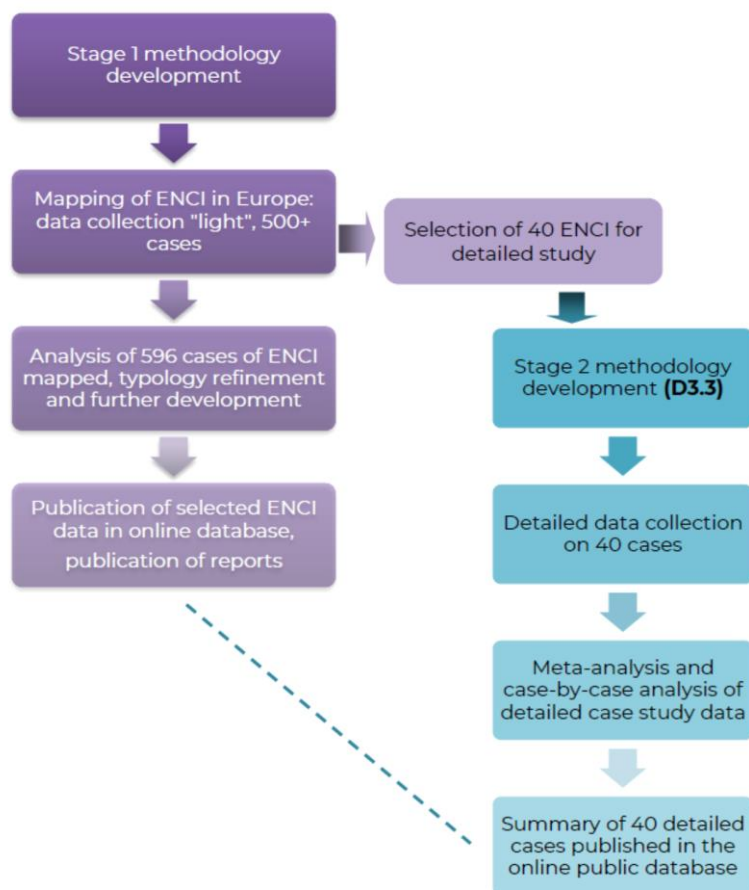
Stage 1 methodology development

Mapping of ENCI in Europe: data collection "light", 500+ cases

Analysis of 596 cases of ENCI mapped, typology refinement and further development

Publication of selected ENCI data in online database, publication of reports

Selection of 40 ENCI for detailed study

Stage 2 methodology development **(D3.3)**

Detailed data collection on 40 cases

Meta-analysis and case-by-case analysis of detailed case study data

Summary of 40 detailed cases published in the online public database